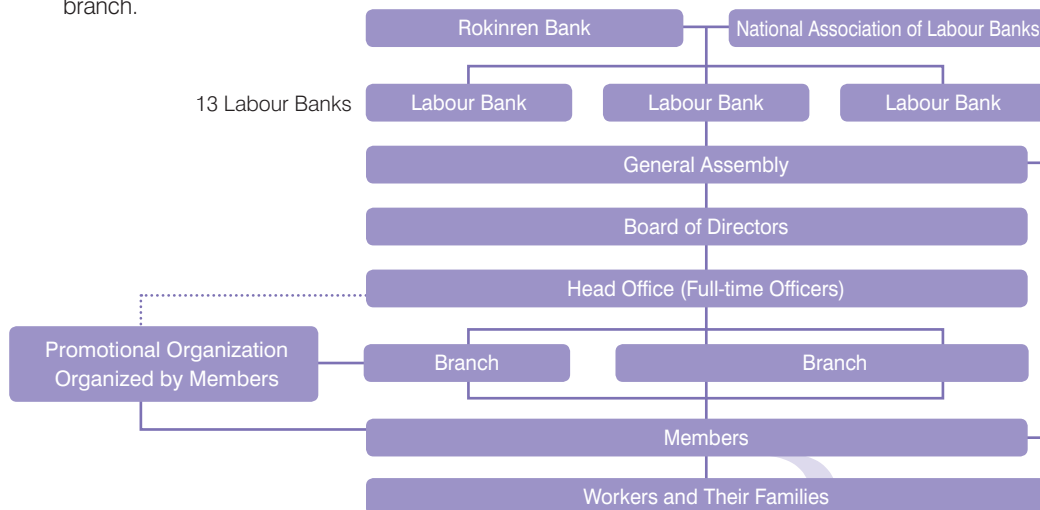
branch.

Rokinren Bank

National Association of Labour Banks

13 Labour Banks

Labour Bank

Labour Bank

Labour Bank

General Assembly

Board of Directors

Head Office (Full-time Officers)

Promotional Organization Organized by Members

Branch

Branch

Members

Workers and Their Families